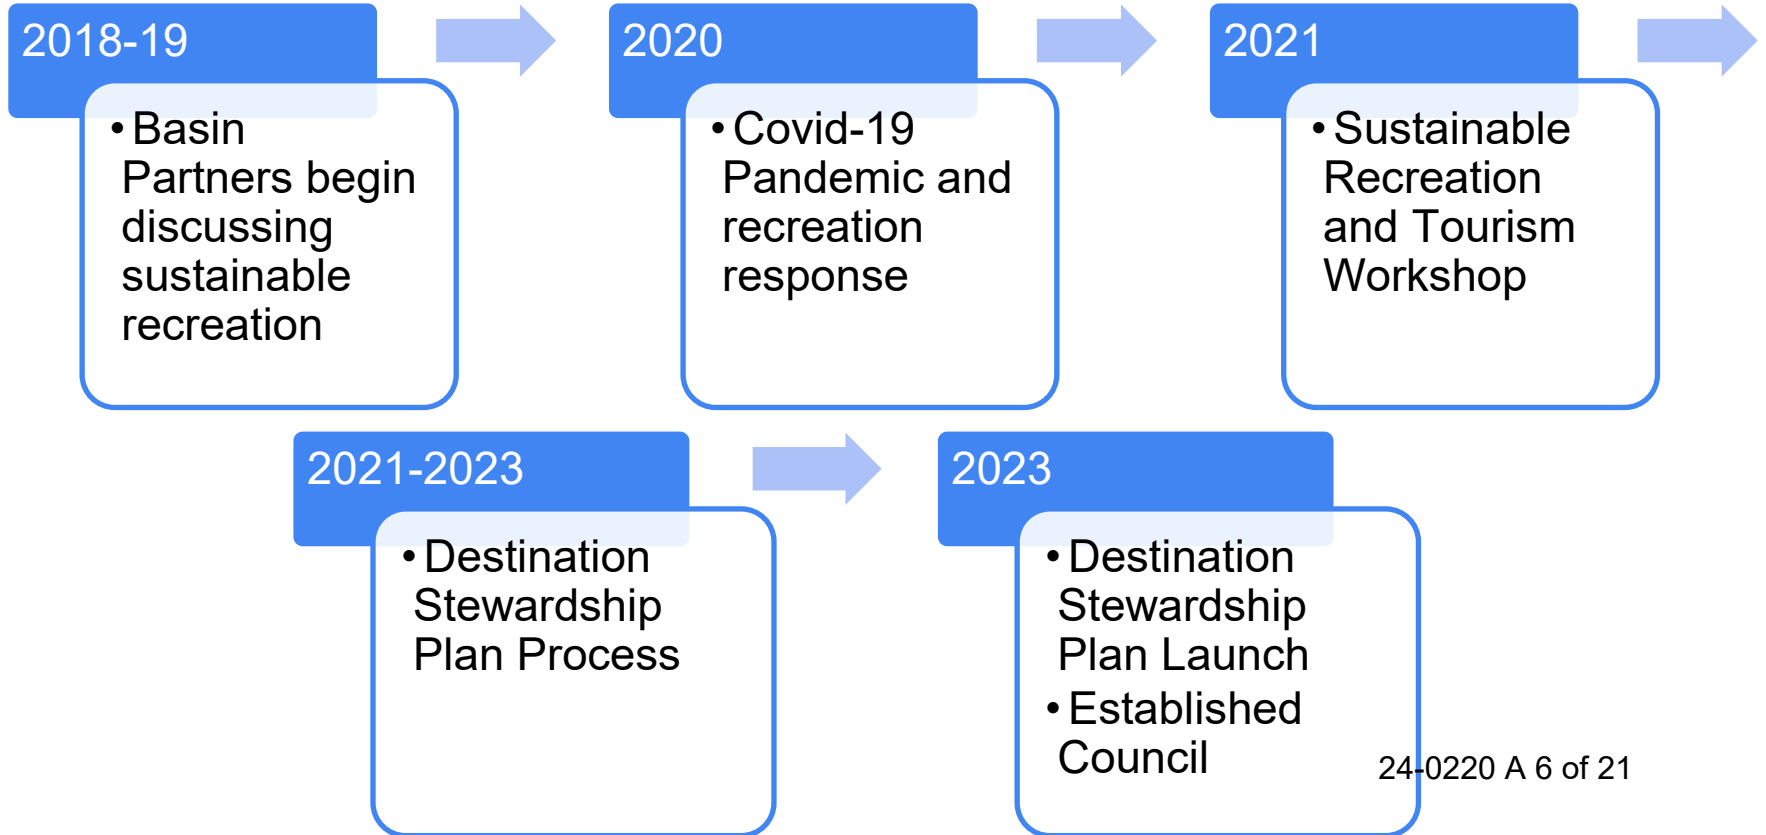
2018-19

• Basin Partners begin discussing sustainable recreation

2020

• Covid-19 Pandemic and recreation response

2021

• Sustainable Recreation and Tourism Workshop

2021-2023

• Destination Stewardship Plan Process

2023

• Destination Stewardship Plan Launch
• Established Council

24-0220 A 6 of 21